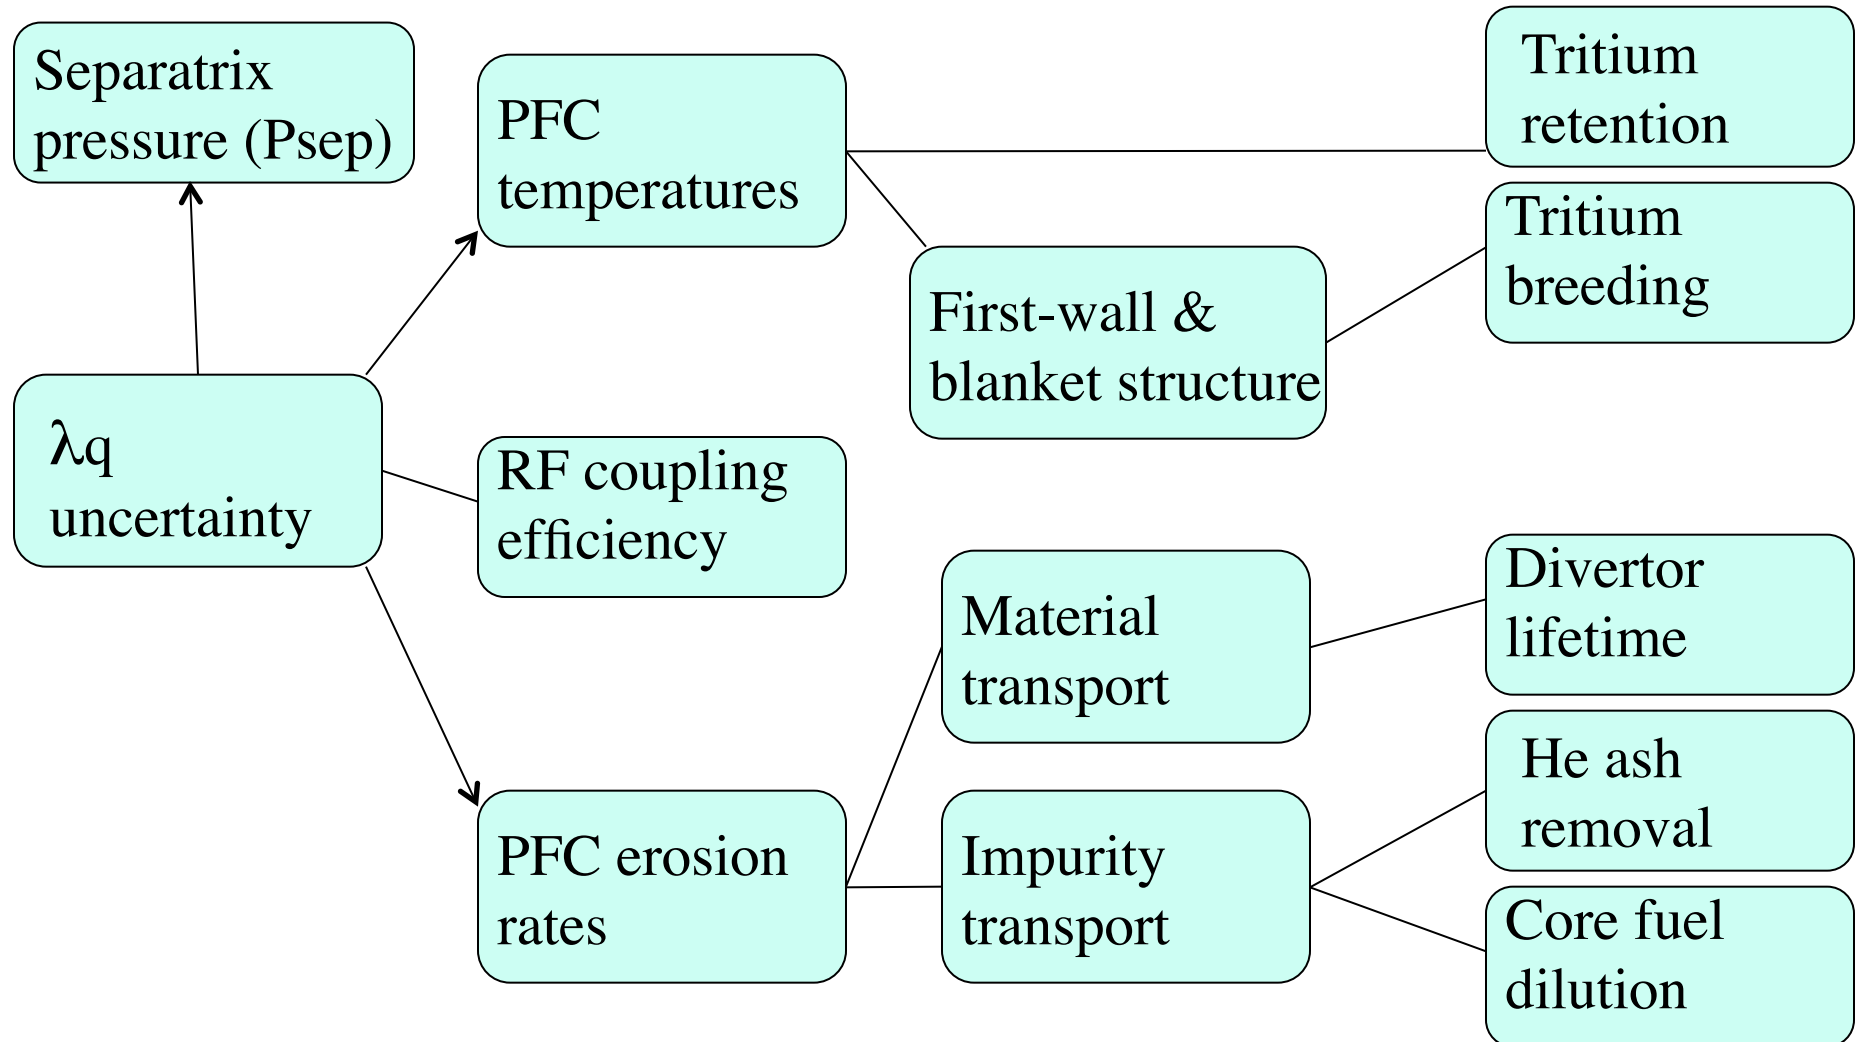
Separatrix pressure (Psep)

PFC temperatures

Tritium retention

Tritium breeding

First-wall & blanket structure

λq uncertainty

RF coupling efficiency

Material transport

Divertor lifetime

He ash removal

PFC erosion rates

Impurity transport

Core fuel dilution